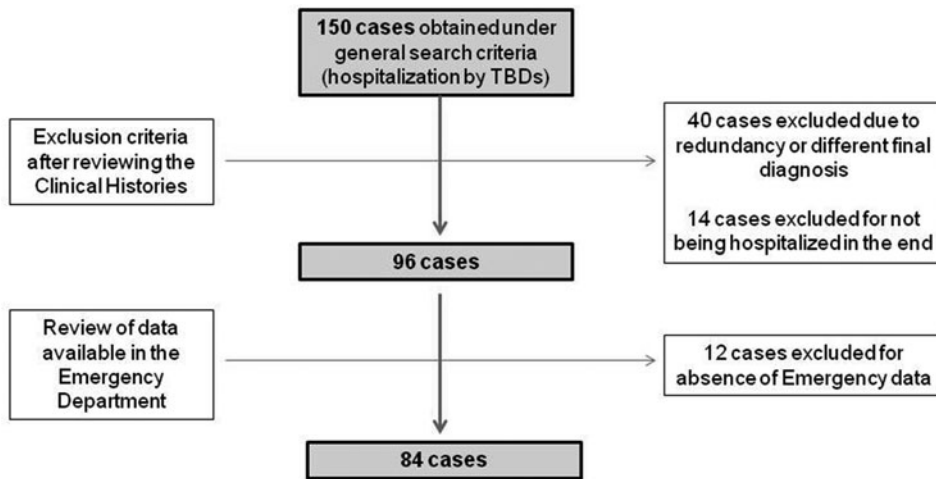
150 cases obtainedunder general search criteria (hospitalization by TBDs)

Exclusion criteria after reviewing the Clinical Histories

40 cases excluded due to redundancy or different final diagnosis

14 cases excluded for not being hospitalized in the end

96 cases

Review of data available in the Emergency Department

12 cases excluded for absence of Emergency data

84 cases